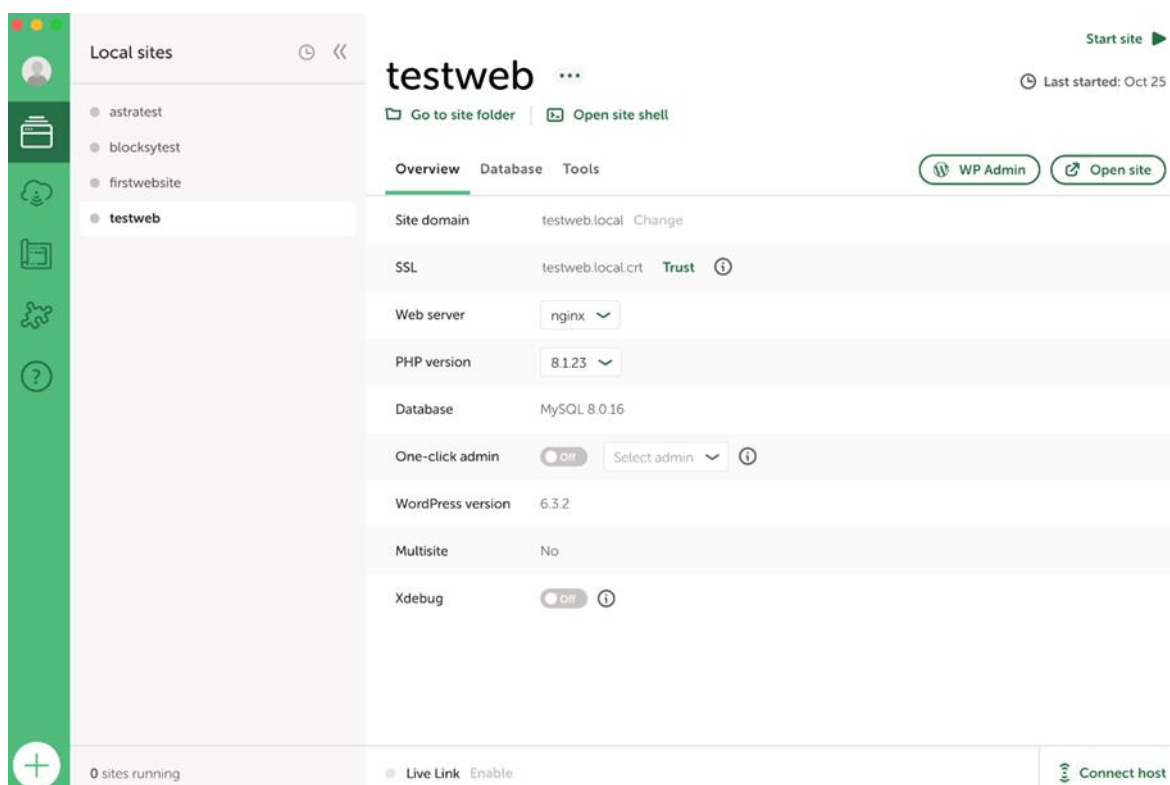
Local sites

astratest
blocksytest
firstwebsite
testweb

0 sites running

testweb ···

Go to site folder | Open site shell

Start site

Last started: Oct 25

Overview Database Tools

WP Admin

Open site

| | |
|---|---|
| Site domain | testweb.local Change |
| SSL | testweb.local.crt Trust |
| Web server | nginx |
| PHP version | 8.1.23 |
| Database | MySQL 8.0.16 |
| One-click admin | Off Select admin |
| WordPress version | 6.3.2 |
| Multisite | No |
| Xdebug | Off |

Live Link Enable

Connect host